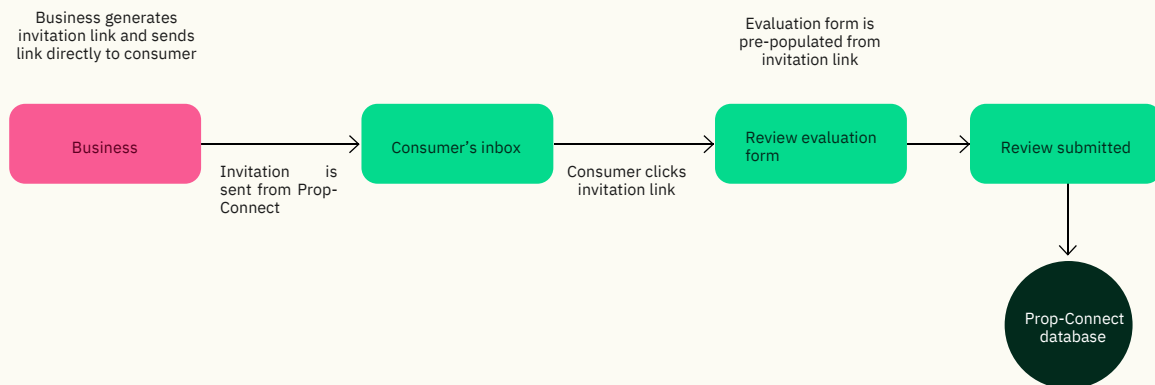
Business generates invitation link and sends link directly to consumer

Evaluation form is pre-populated from invitation link

Business

Invitation is sent from Prop-Connect

Consumer's inbox

Consumer clicks invitation link

Review evaluation form

Review submitted

Prop-Connect database